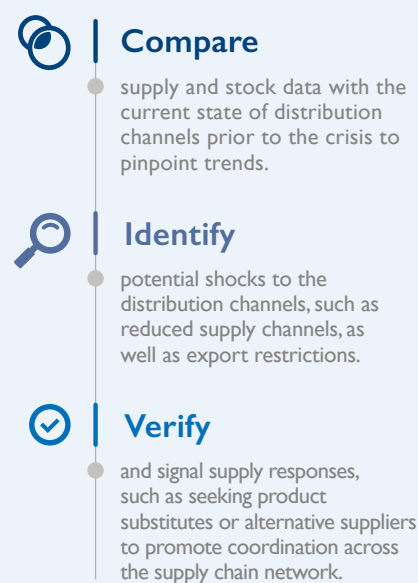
Compare

supply and stock data with the current state of distribution channels prior to the crisis to pinpoint trends.

Identify

potential shocks to the distribution channels, such as reduced supply channels, as well as export restrictions.

Verify

and signal supply responses, such as seeking product substitutes or alternative suppliers to promote coordination across the supply chain network.